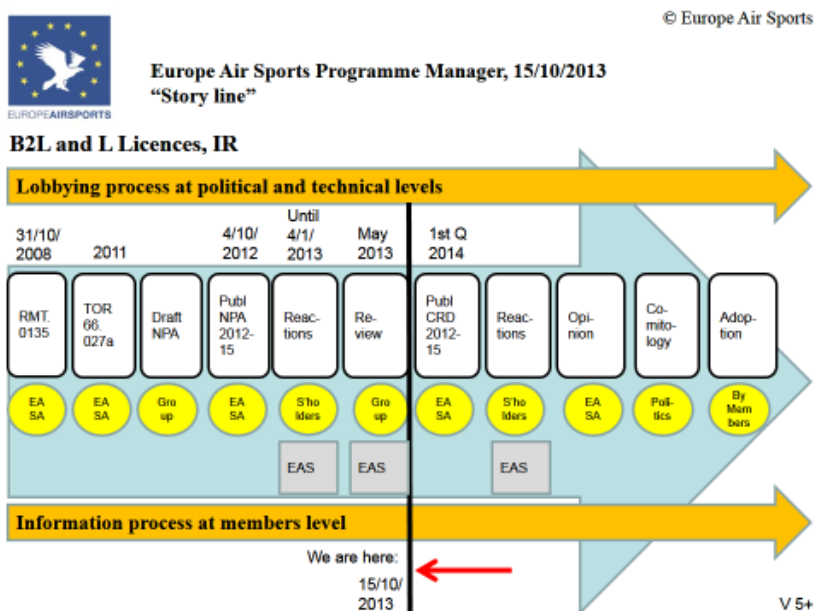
© Europe Air Sports

EUROPEAIRSPORTS

Europe Air Sports Programme Manager, 15/10/2013
"Story line"

B2L and L Licences, IR

Lobbying process at political and technical levels

31/10/2008

2011

4/10/2012

Until 4/1/2013

May 2013

1st Q 2014

RMT. 0135

TOR 66. 027a

Draft NPA

Publ NPA 2012-15

Reactions

Review

Publ CRD 2012-15

Reactions

Opinion

Comitology

Adoption

EASA

EASA

Group

EASA

S'holders

Group

EASA

S'holders

EASA

Politics

By Members

EAS

EAS

EAS

Information process at members level

We are here:
15/10/2013

V 5+